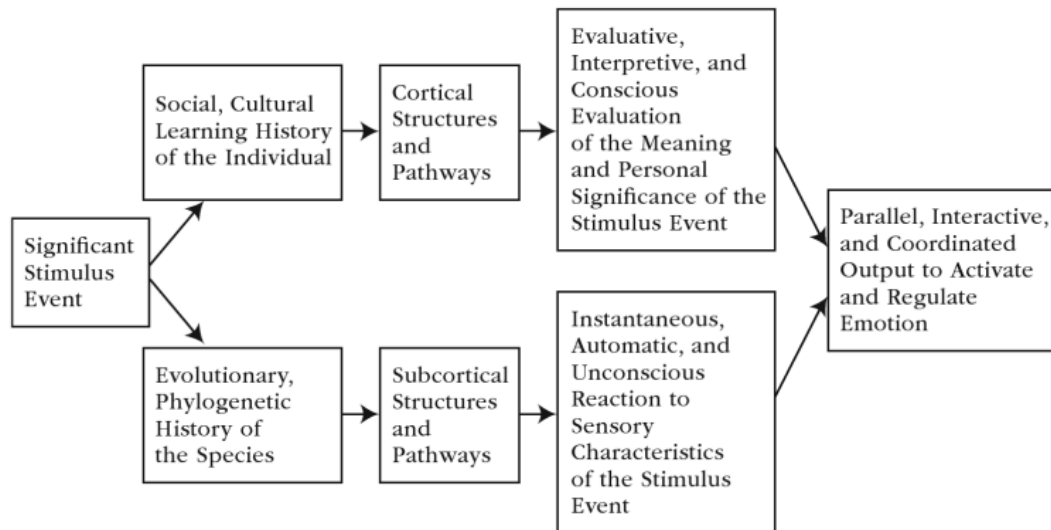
Significant Stimulus Event

Social, Cultural Learning History of the Individual

Cortical Structures and Pathways

Evaluative, Interpretive, and Conscious Evaluation of the Meaning and Personal Significance of the Stimulus Event

Evolutionary, Phylogenetic History of the Species

Subcortical Structures and Pathways

Instantaneous, Automatic, and Unconscious Reaction to Sensory Characteristics of the Stimulus Event

Parallel, Interactive, and Coordinated Output to Activate and Regulate Emotion